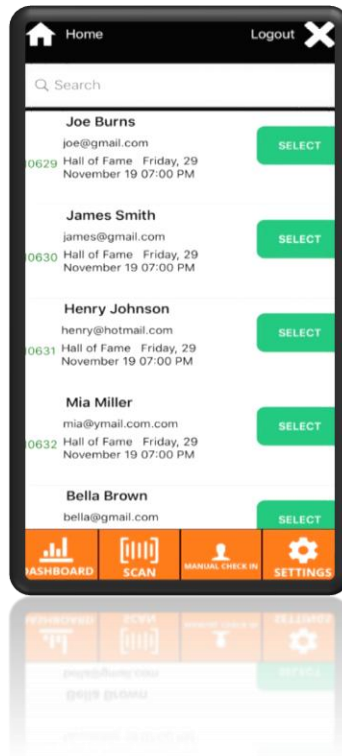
Home

Logout

Search

Joe Burns
joe@gmail.com
0629 Hall of Fame Friday, 29 November 19 07:00 PM
SELECT

James Smith
james@gmail.com
0630 Hall of Fame Friday, 29 November 19 07:00 PM
SELECT

Henry Johnson
henry@hotmail.com
0631 Hall of Fame Friday, 29 November 19 07:00 PM
SELECT

Mia Miller
mia@ymail.com.com
0632 Hall of Fame Friday, 29 November 19 07:00 PM
SELECT

Bella Brown
bella@gmail.com
SELECT

DASHBOARD
SCAN
MANUAL CHECK IN
SETTINGS